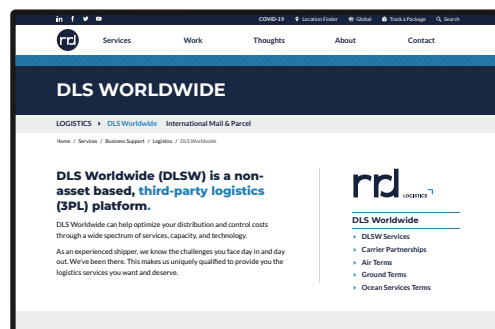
in f y ▶ COVID-19 Location Finder Global Track a Package Search

Services Work Thoughts About Contact

DLS WORLDWIDE

LOGISTICS ▸ DLS Worldwide International Mail & Parcel

Home / Services / Business Support / Logistics / DLS Worldwide

DLS Worldwide (DLSW) is a non-asset based, third-party logistics (3PL) platform.

DLS Worldwide can help optimize your distribution and control costs through a wide spectrum of services, capacity, and technology.

As an experienced shipper, we know the challenges you face day in and day out. We've been there. This makes us uniquely qualified to provide you the logistics services you want and deserve.

LOGISTICS

DLS Worldwide

▸ DLSW Services
▸ Carrier Partnerships
▸ Air Terms
▸ Ground Terms
▸ Ocean Services Terms